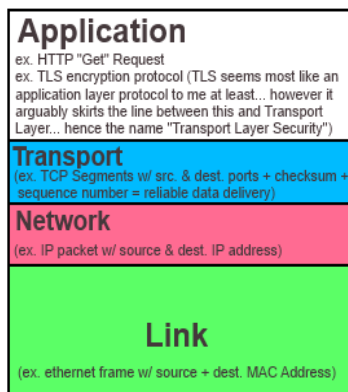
Application
ex. HTTP "Get" Request
ex. TLS encryption protocol (TLS seems most like an application layer protocol to me at least... however it arguably skirts the line between this and Transport Layer... hence the name "Transport Layer Security")

Transport
(ex. TCP Segments w/ src. & dest. ports + checksum + sequence number = reliable data delivery)

Network
(ex. IP packet w/ source & dest. IP address)

Link
(ex. ethernet frame w/ source + dest. MAC Address)